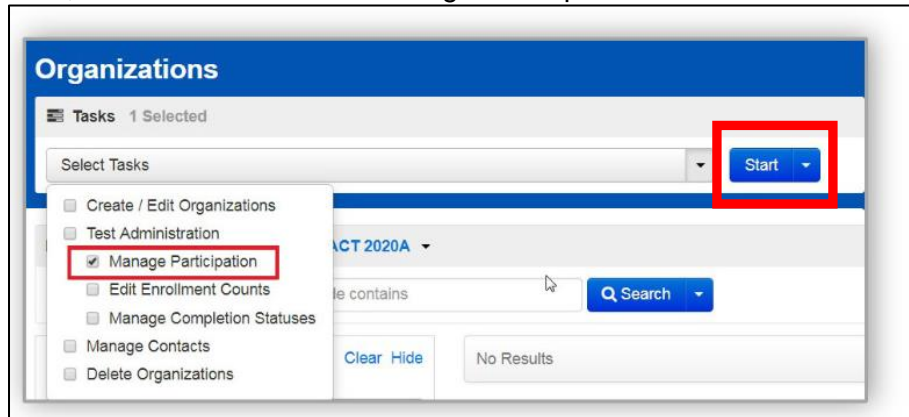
Organizations

Tasks 1 Selected

Select Tasks

Start

Create / Edit Organizations
Test Administration
Manage Participation
Edit Enrollment Counts
Manage Completion Statuses
Manage Contacts
Delete Organizations

ACT 2020A

le contains

Search

Clear Hide

No Results